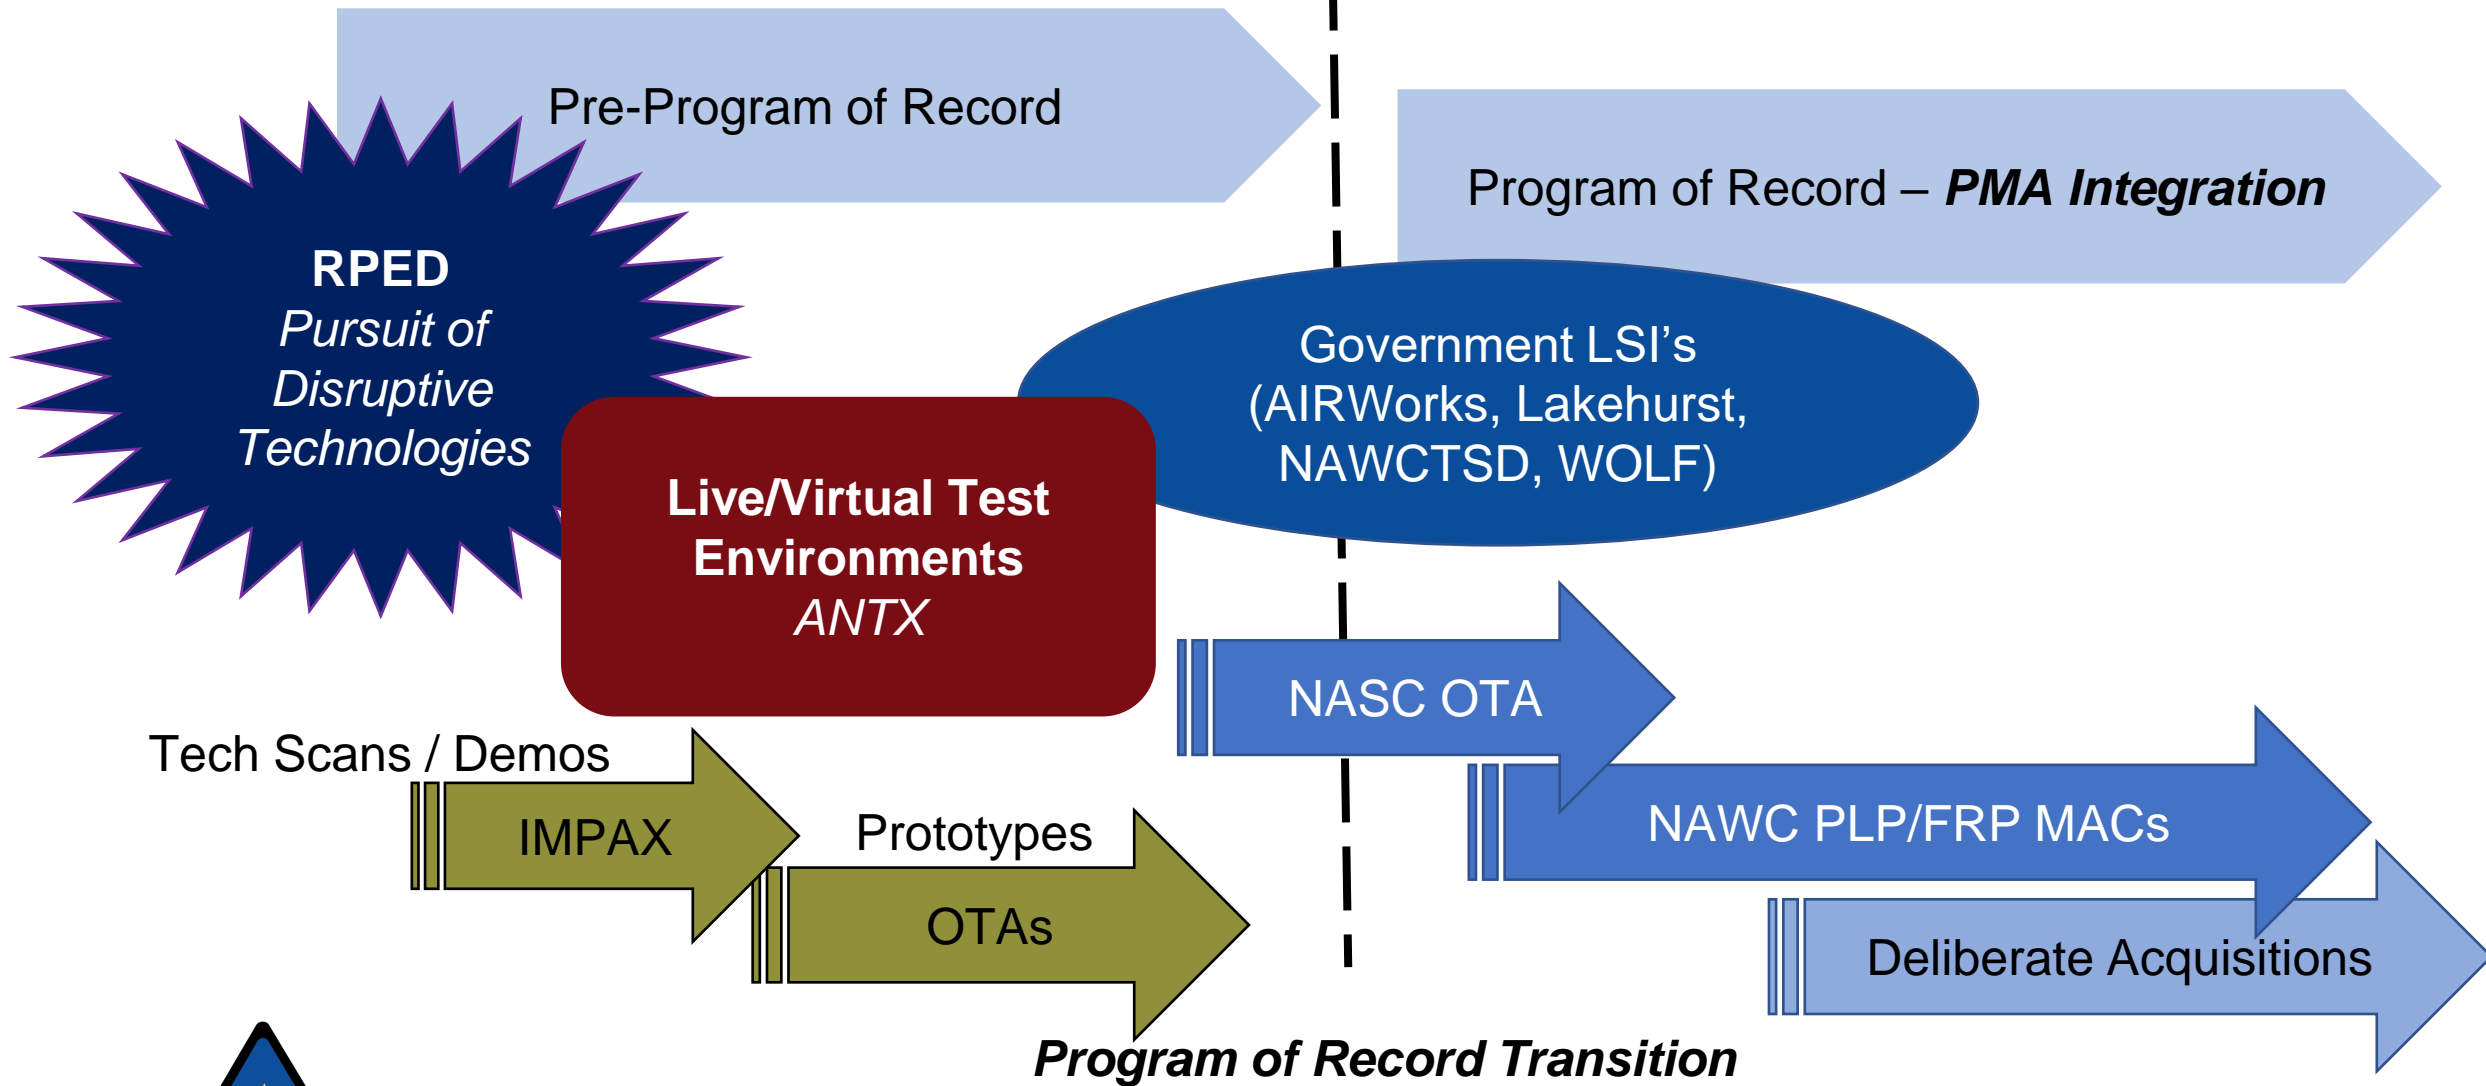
Pre-Program of Record

Program of Record – ***PMA Integration***

**RPED**
*Pursuit of Disruptive Technologies*

Government LSI's (AIRWorks, Lakehurst, NAWCTSD, WOLF)

**Live/Virtual Test Environments**
*ANTX*

NASC OTA

Tech Scans / Demos

IMPAX

NAWC PLP/FRP MACs

Prototypes

OTAs

Deliberate Acquisitions

***Program of Record Transition***